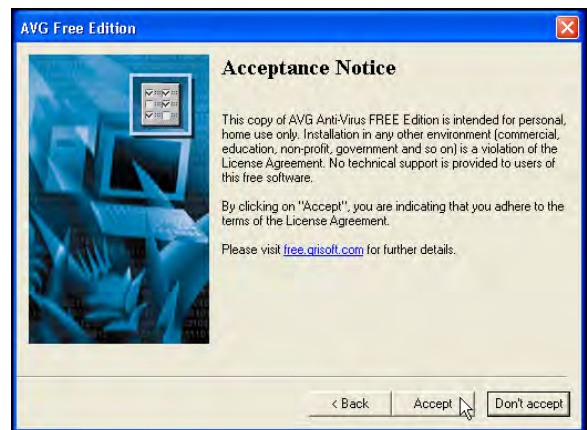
AVG Free Edition

Acceptance Notice

This copy of AVG Anti-Virus FREE Edition is intended for personal, home use only. Installation in any other environment (commercial, education, non-profit, government and so on) is a violation of the License Agreement. No technical support is provided to users of this free software.

By clicking on "Accept", you are indicating that you adhere to the terms of the License Agreement.

Please visit free.grisoft.com for further details.

< Back Accept Don't accept